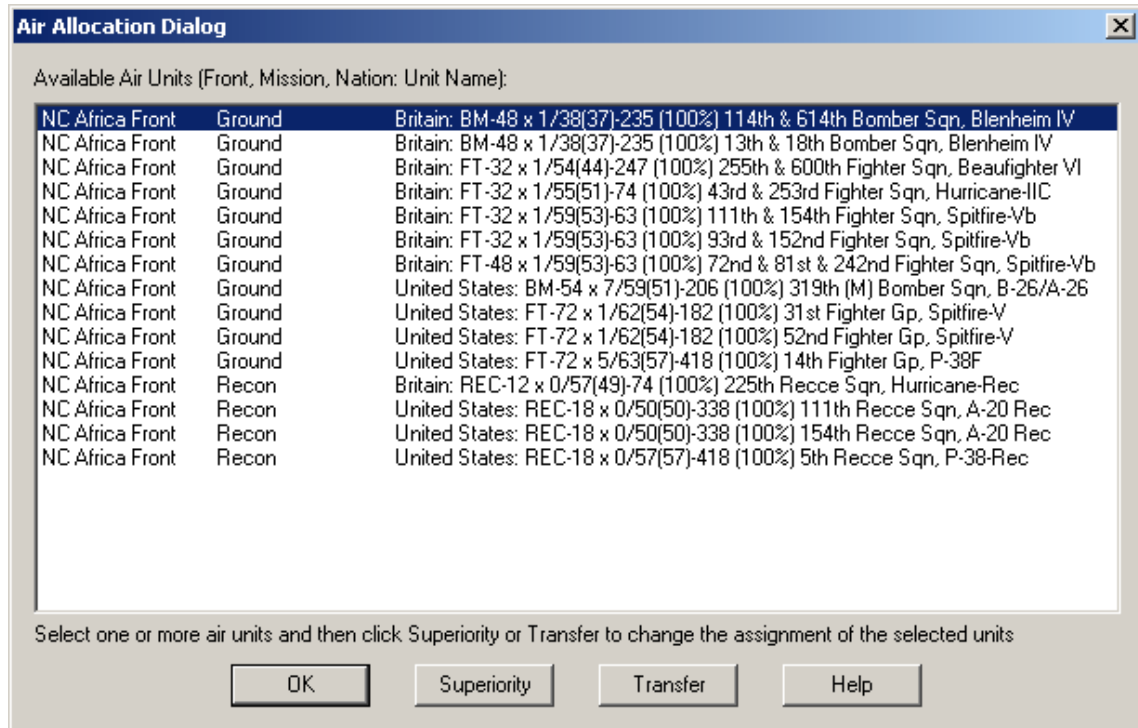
Air Allocation Dialog

Available Air Units (Front, Mission, Nation: Unit Name):

| | | |
|---|---|---|
| NC Africa Front | Ground | Britain: BM-48 x 1/38(37)-235 (100%) 114th & 614th Bomber Sqn, Blenheim IV |
| NC Africa Front | Ground | Britain: BM-48 x 1/38(37)-235 (100%) 13th & 18th Bomber Sqn, Blenheim IV |
| NC Africa Front | Ground | Britain: FT-32 x 1/54(44)-247 (100%) 255th & 600th Fighter Sqn, Beaufighter VI |
| NC Africa Front | Ground | Britain: FT-32 x 1/55(51)-74 (100%) 43rd & 253rd Fighter Sqn, Hurricane-IIC |
| NC Africa Front | Ground | Britain: FT-32 x 1/59(53)-63 (100%) 111th & 154th Fighter Sqn, Spitfire-Vb |
| NC Africa Front | Ground | Britain: FT-32 x 1/59(53)-63 (100%) 93rd & 152nd Fighter Sqn, Spitfire-Vb |
| NC Africa Front | Ground | Britain: FT-48 x 1/59(53)-63 (100%) 72nd & 81st & 242nd Fighter Sqn, Spitfire-Vb |
| NC Africa Front | Ground | United States: BM-54 x 7/59(51)-206 (100%) 319th (M) Bomber Sqn, B-26/A-26 |
| NC Africa Front | Ground | United States: FT-72 x 1/62(54)-182 (100%) 31st Fighter Gp, Spitfire-V |
| NC Africa Front | Ground | United States: FT-72 x 1/62(54)-182 (100%) 52nd Fighter Gp, Spitfire-V |
| NC Africa Front | Ground | United States: FT-72 x 5/63(57)-418 (100%) 14th Fighter Gp, P-38F |
| NC Africa Front | Recon | Britain: REC-12 x 0/57(49)-74 (100%) 225th Recce Sqn, Hurricane-Rec |
| NC Africa Front | Recon | United States: REC-18 x 0/50(50)-338 (100%) 111th Recce Sqn, A-20 Rec |
| NC Africa Front | Recon | United States: REC-18 x 0/50(50)-338 (100%) 154th Recce Sqn, A-20 Rec |
| NC Africa Front | Recon | United States: REC-18 x 0/57(57)-418 (100%) 5th Recce Sqn, P-38-Rec |

Select one or more air units and then click Superiority or Transfer to change the assignment of the selected units

OK Superiority Transfer Help